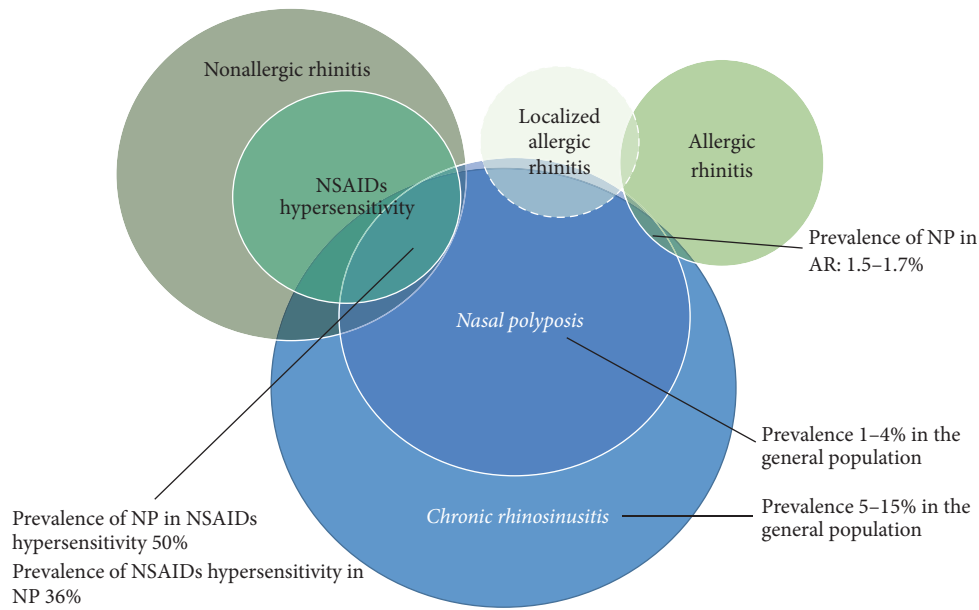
Nonallergic rhinitis

NSAIDs hypersensitivity

Localized allergic rhinitis

Allergic rhinitis

Prevalence of NP in AR: 1.5–1.7%

Nasal polyposis

Prevalence 1–4% in the general population

Chronic rhinosinusitis

Prevalence 5–15% in the general population

Prevalence of NP in NSAIDs hypersensitivity 50%

Prevalence of NSAIDs hypersensitivity in NP 36%